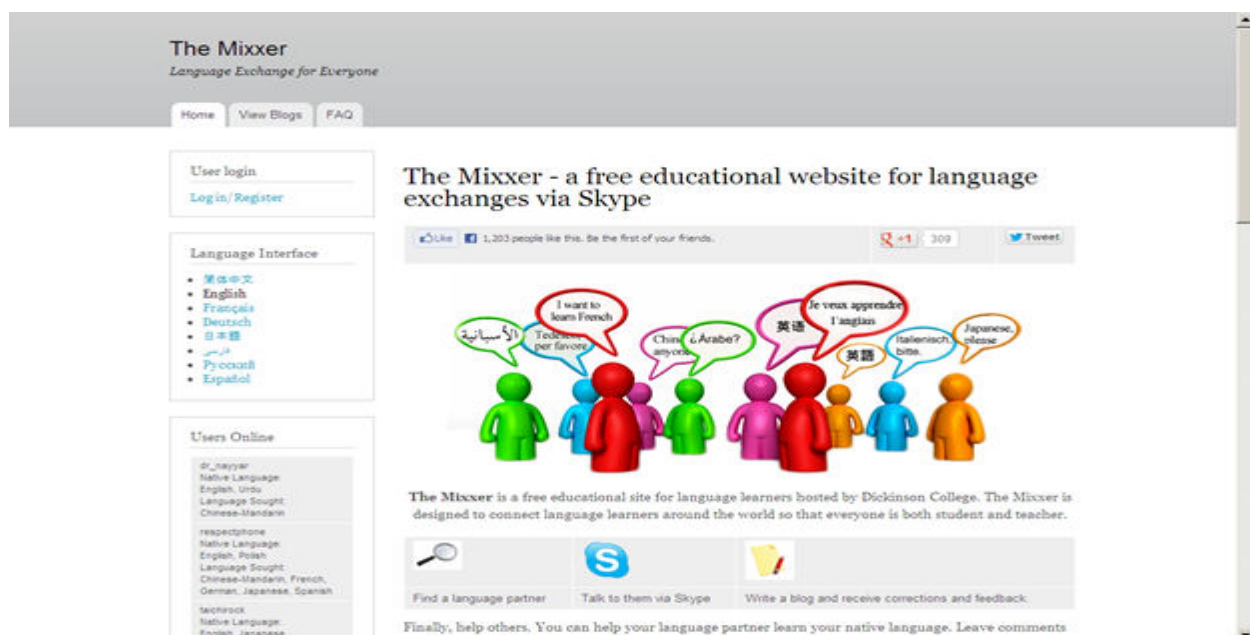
The Mixxer
Language Exchange for Everyone

Home | View Blogs | FAQ

User login
Login/Register

Language Interface
- 繁体中文
- English
- Français
- Deutsch
- 日本語
- فارسی
- Русский
- Español

Users Online
dr_nayyar
Native Language:
English, Urdu
Language Sought:
Chinese-Mandarin

respectphone
Native Language:
English, Polish
Language Sought:
Chinese-Mandarin, French, German, Japanese, Spanish

taichirock
Native Language:
English, Japanese

The Mixxer - a free educational website for language exchanges via Skype

Like 1,203 people like this. Be the first of your friends. +1 309 Tweet

الأسبانية
Tedesco, per favore
I want to learn French
Chinese anyone?
¿Árabe?
英语
Je veux apprendre l'anglais
英語
Italienisch, bitte.
Japanese, please

The Mixxer is a free educational site for language learners hosted by Dickinson College. The Mixxer is designed to connect language learners around the world so that everyone is both student and teacher.

| Find a language partner | Talk to them via Skype | Write a blog and receive corrections and feedback |
|---|---|---|

Finally, help others. You can help your language partner learn your native language. Leave comments